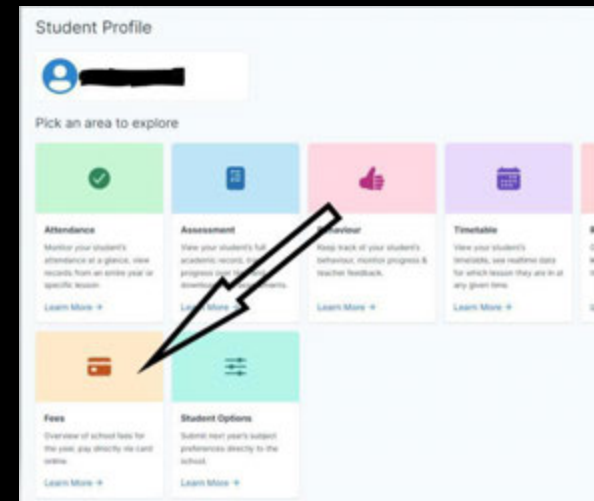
Student Profile

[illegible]

Pick an area to explore

Attendance
Monitor your student's attendance at a glance, view records from an entire year or specific lesson.
Learn More →

Assessment
View your student's full academic record, track progress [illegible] download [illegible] assignments.
Learn More →

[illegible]aviour
Keep track of your student's behaviour, monitor progress & teacher feedback.
Learn More →

Timetable
View your student's timetable, see realtime data for which lesson they are in at any given time.
Learn More →

Fees
Overview of school fees for the year, pay directly via card online.
Learn More →

Student Options
Submit next year's subject preferences directly to the school.
Learn More →